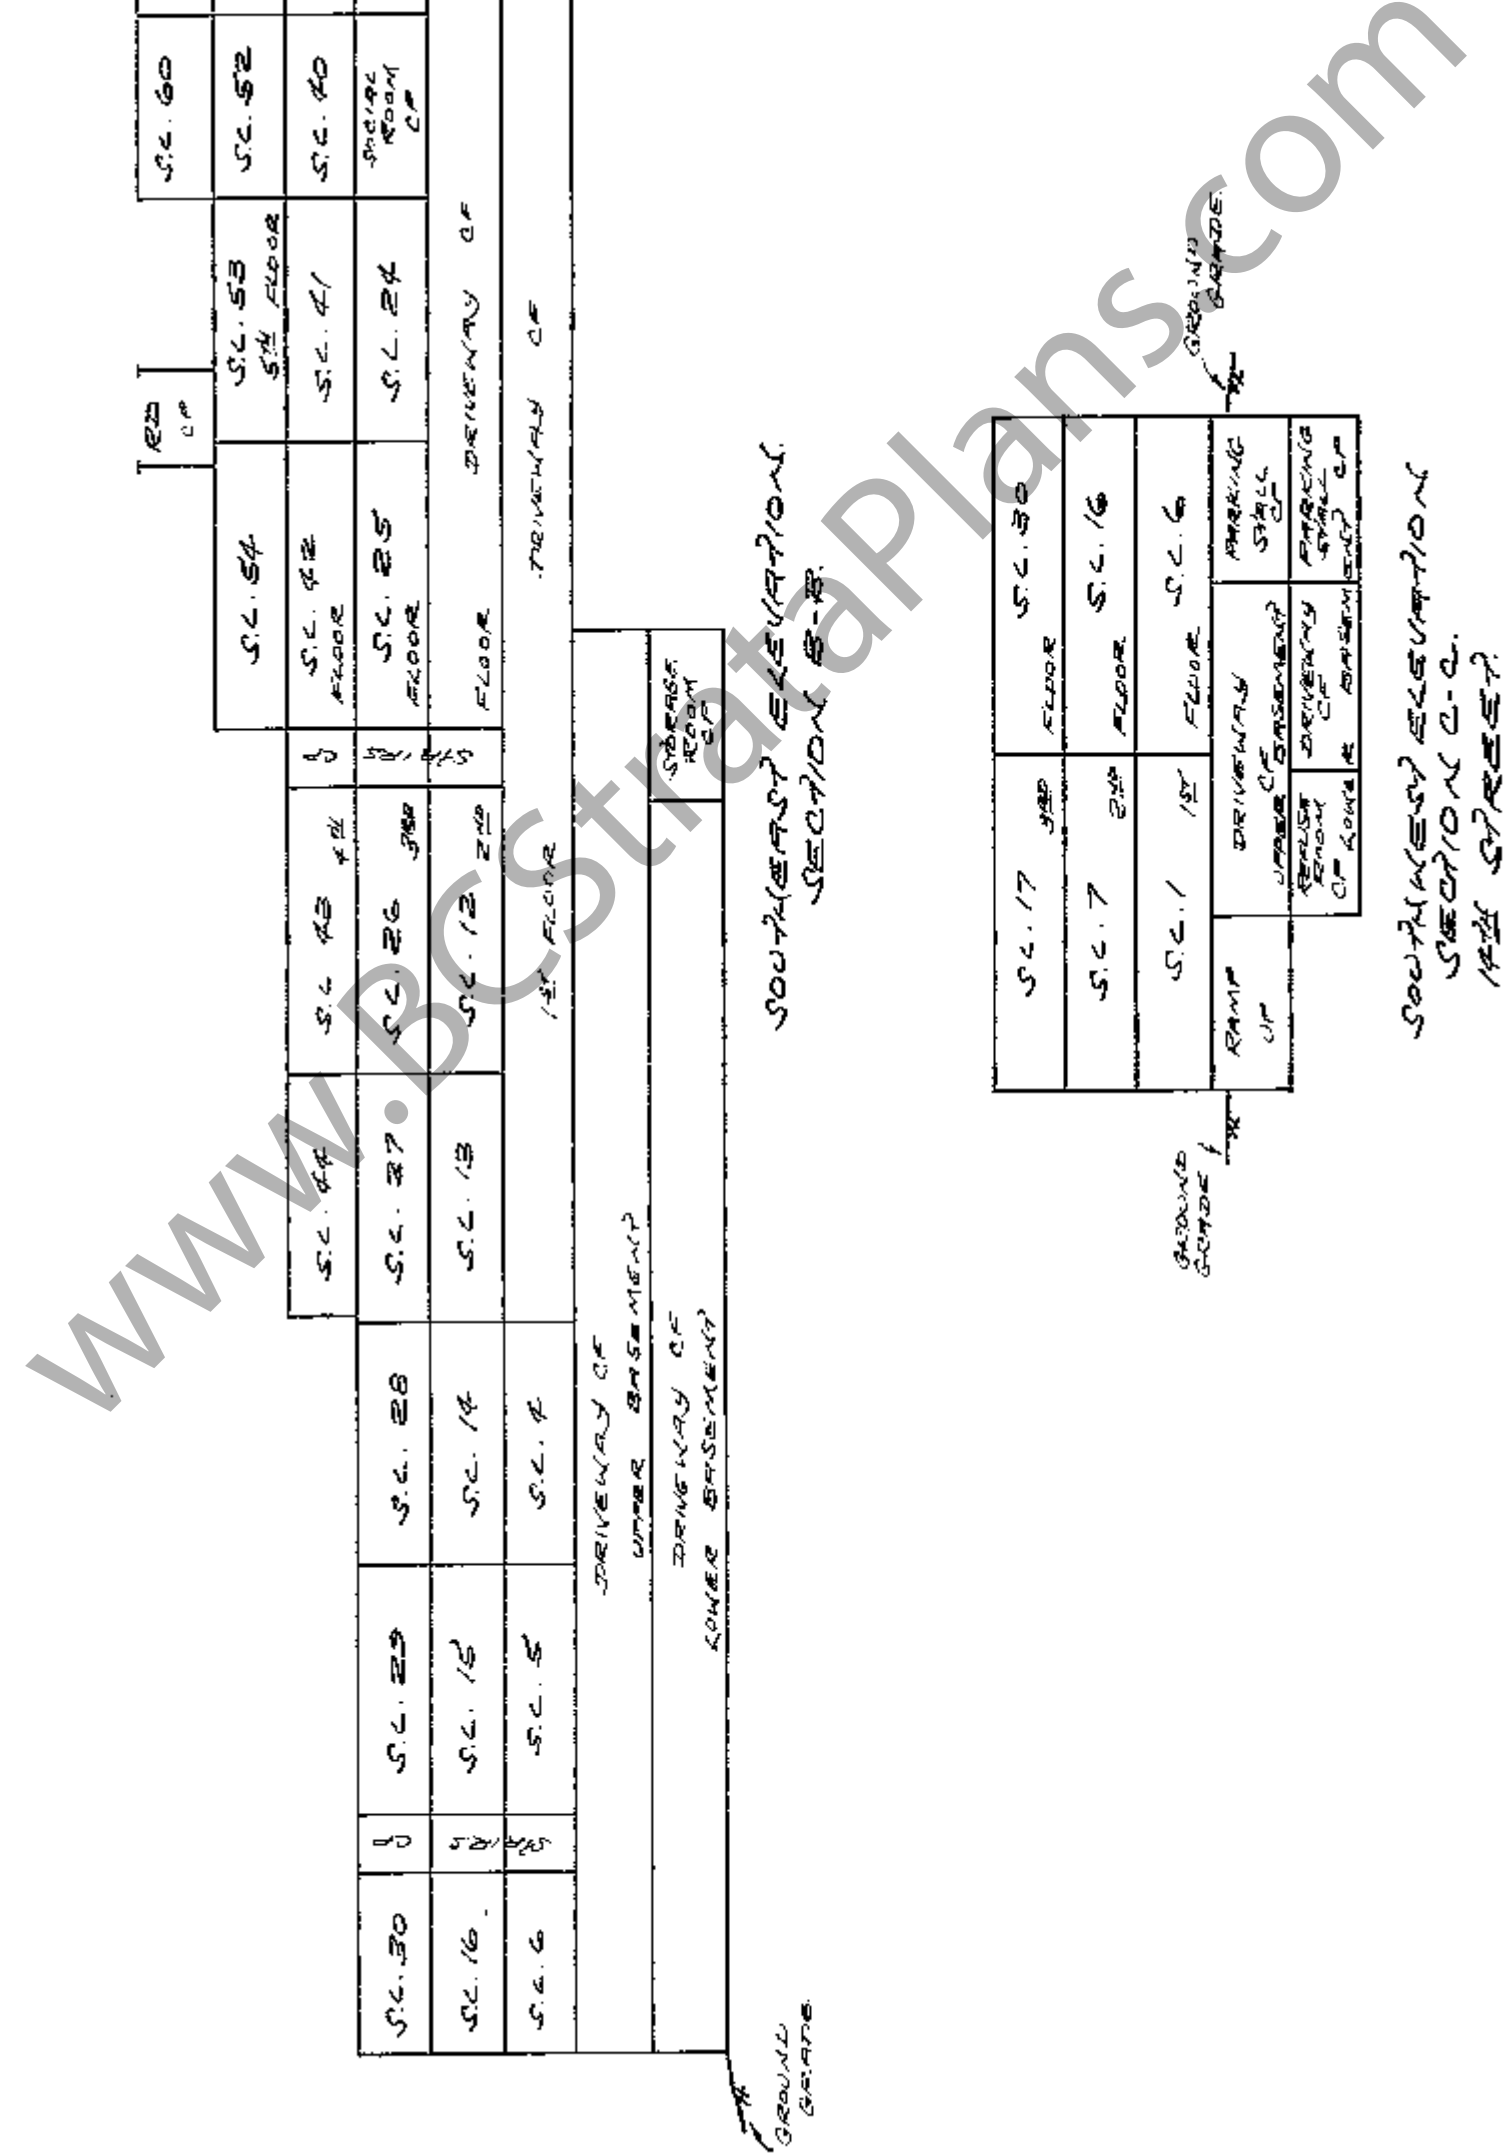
S.L. 60
S.L. 52
S.L. 40
SOCIAL ROOM C.P.
RD C.P.
S.L. 53 5TH FLOOR
S.L. 41
S.L. 24
DRIVEWAY C.P.
DRIVEWAY C.P.
S.L. 54
S.L. 42 FLOOR
S.L. 25 FLOOR
FLOOR
UP
STAIRS
S.L. 43 4TH
S.L. 26 3RD
S.L. 12 2ND
1ST FLOOR
S.L. 44
S.L. 27
S.L. 13
S.L. 28
S.L. 14
S.L. 4
S.L. 29
S.L. 15
S.L. 5
UP
STAIRS
S.L. 30
S.L. 16
S.L. 6
DRIVEWAY C.P. UPPER BASEMENT
DRIVEWAY C.P. LOWER BASEMENT
STORAGE ROOM C.P.
GROUND GRADE

SOUTHEAST ELEVATION SECTION B-B

GROUND GRADE
S.L. 30 FLOOR
S.L. 16 FLOOR
S.L. 6 FLOOR
PARKING STALL C.P.
PARKING STALL C.P.
S.L. 17 3RD
S.L. 7 2ND
S.L. 1 1ST
DRIVEWAY C.P. UPPER BASEMENT
DRIVEWAY C.P. LOWER BASEMENT
REFUSE ROOM C.P.
RAMP UP
GROUND GRADE

SOUTHWEST ELEVATION SECTION C-C 14TH STREET